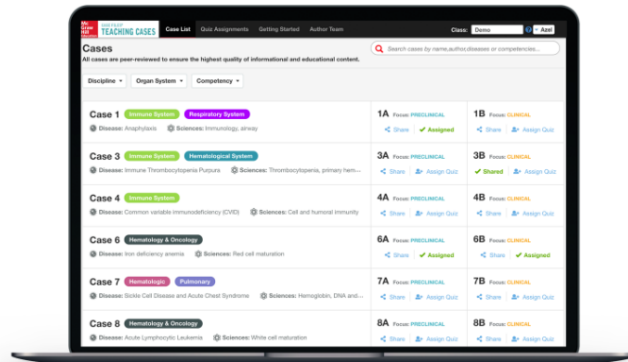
Mc Graw Hill Education | MEDTEST TEACHING CASES | Case List | Quiz Assignments | Getting Started | Author Team | Class: Demo | ? | Azel

Cases

All cases are peer-reviewed to ensure the highest quality of informational and educational content.

Search cases by name,author,diseases or competencies...

Discipline ▾ | Organ System ▾ | Competency ▾

Case 1 Immune System Respiratory System
Disease: Anaphylaxis Sciences: Immunology, airway
1A Focus: PRECLINICAL Share ✓ Assigned
1B Focus: CLINICAL Share Assign Quiz

Case 3 Immune System Hematological System
Disease: Immune Thrombocytopenia Purpura Sciences: Thrombocytopenia, primary hem...
3A Focus: PRECLINICAL Share Assign Quiz
3B Focus: CLINICAL ✓ Shared Assign Quiz

Case 4 Immune System
Disease: Common variable immunodeficiency (CVID) Sciences: Cell and humoral immunity
4A Focus: PRECLINICAL Share Assign Quiz
4B Focus: CLINICAL Share Assign Quiz

Case 6 Hematology & Oncology
Disease: Iron deficiency anemia Sciences: Red cell maturation
6A Focus: PRECLINICAL Share Assign Quiz
6B Focus: CLINICAL Share ✓ Assigned

Case 7 Hematologic Pulmonary
Disease: Sickle Cell Disease and Acute Chest Syndrome Sciences: Hemoglobin, DNA and...
7A Focus: PRECLINICAL Share Assign Quiz
7B Focus: CLINICAL Share Assign Quiz

Case 8 Hematology & Oncology
Disease: Acute Lymphocytic Leukemia Sciences: White cell maturation
8A Focus: PRECLINICAL Share Assign Quiz
8B Focus: CLINICAL Share Assign Quiz